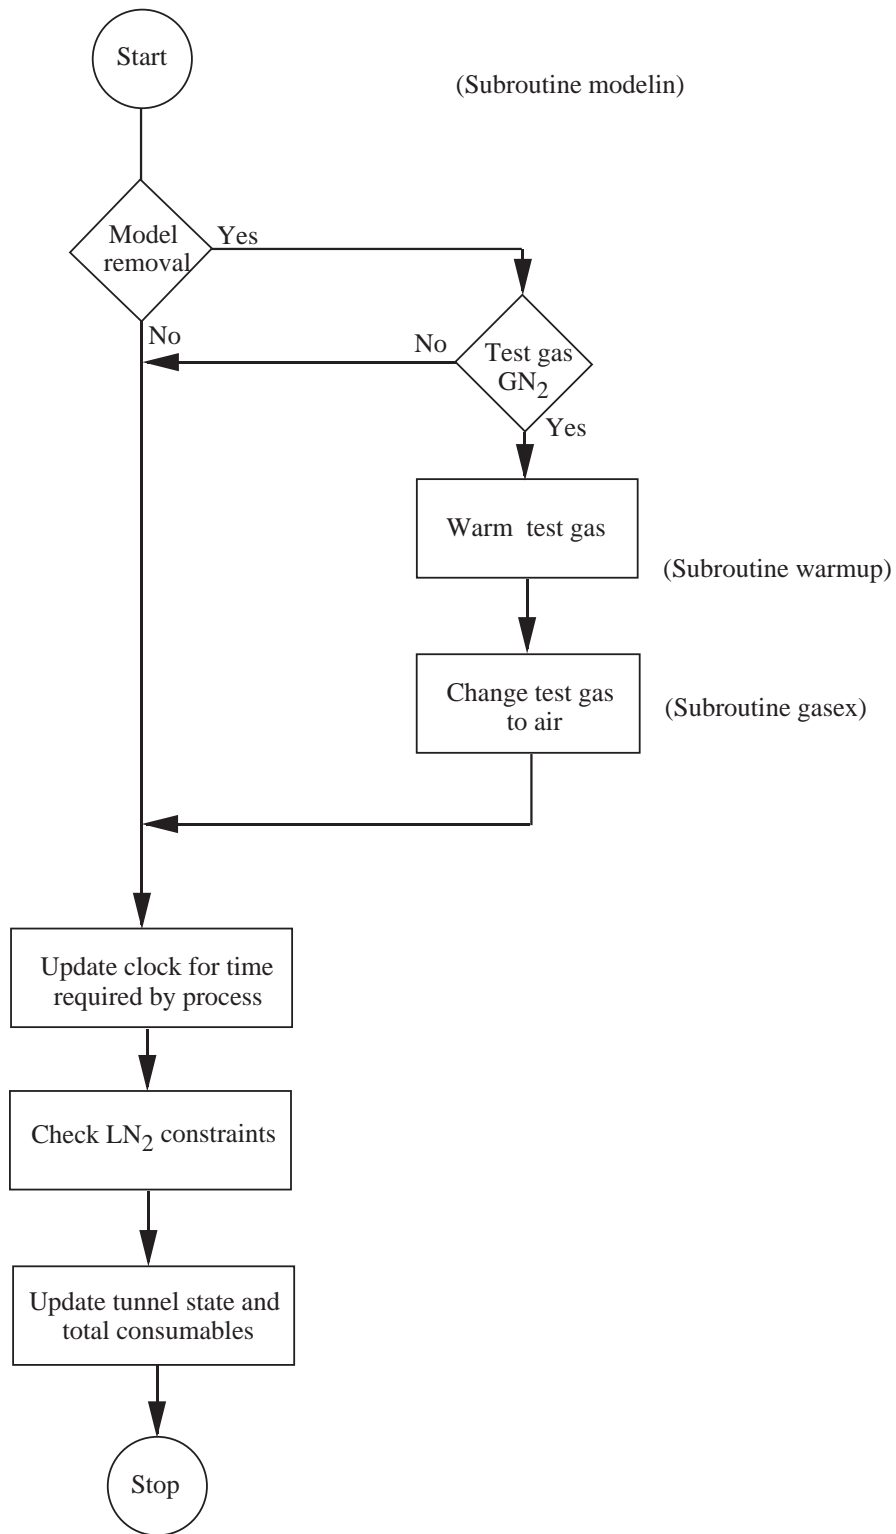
Start

(Subroutine modelin)

Model removal

Yes

No

No

Test gas $GN_2$

Yes

Warm test gas

(Subroutine warmup)

Change test gas to air

(Subroutine gasex)

Update clock for time required by process

Check $LN_2$ constraints

Update tunnel state and total consumables

Stop